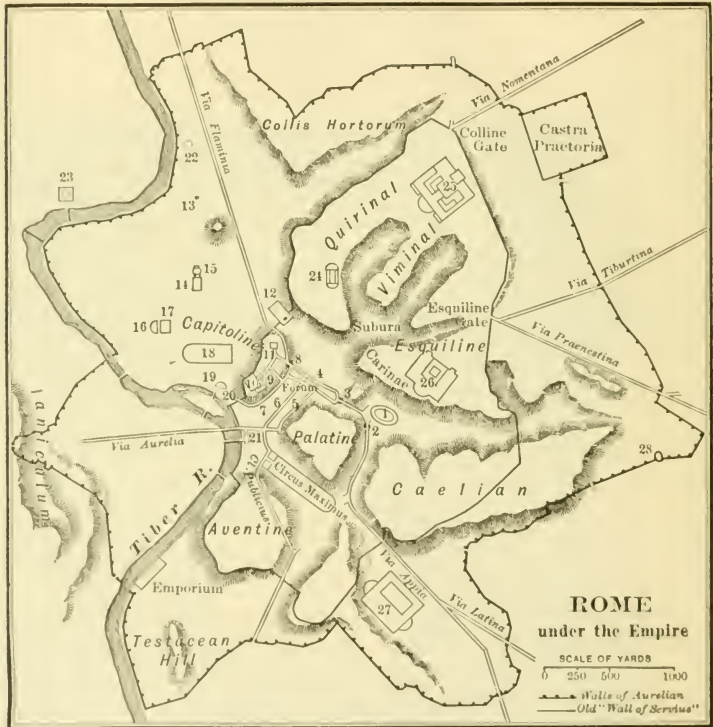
Via Nomentana
Collis Hortorum
Colline Gate
Castra Praetoria
Via Flaminia
23
22
13
25
Quirinal
Viminal
15
14
24
Via Tiburtina
12
Esquiline Gate
17
16
Capitoline
Subura
Via Praenestina
Esquiline
18
11
8
Carinae
19
10
9
4
26
20
Forum
3
7
6
5
1
Ianiculum
2
Via Aurelia
21
Palatine
28
Circus Maximus
Caelian
Via Publicia
Tiber R.
Aventine
Emporium
Via Appia
Via Latina
27
ROME
under the Empire
Testacean Hill
SCALE OF YARDS
0 250 500 1000
Walls of Aurelian
Old "Wall of Servius"